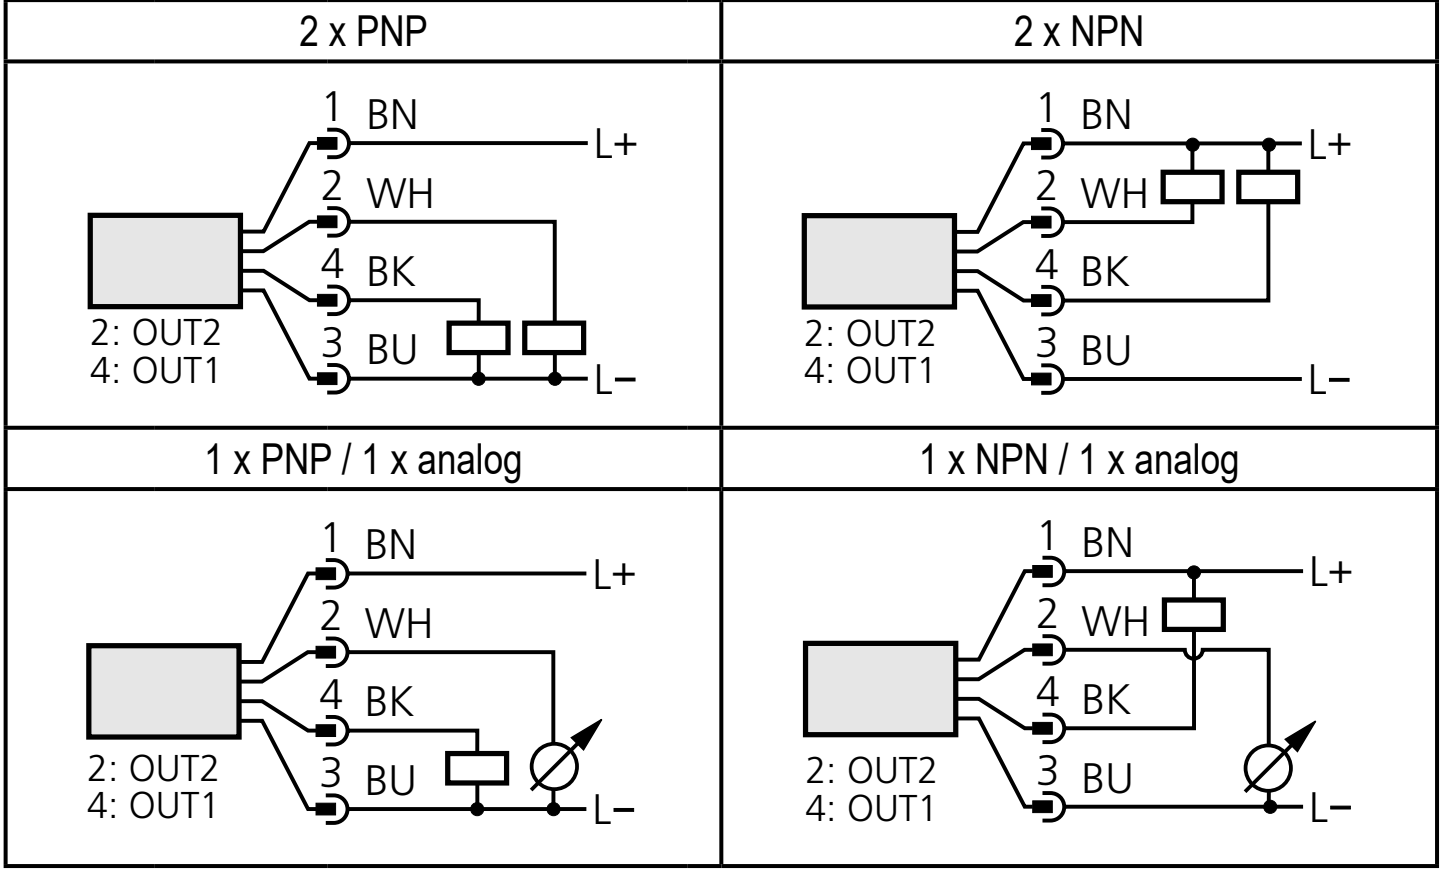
| 2 x PNP | 2 x NPN |
|---|---|
| 1 BN L+ 2 WH 4 BK 3 BU L– 2: OUT2 4: OUT1 | 1 BN L+ 2 WH 4 BK 3 BU L– 2: OUT2 4: OUT1 |
| 1 x PNP / 1 x analog | 1 x NPN / 1 x analog |
| 1 BN L+ 2 WH 4 BK 3 BU L– 2: OUT2 4: OUT1 | 1 BN L+ 2 WH 4 BK 3 BU L– 2: OUT2 4: OUT1 |